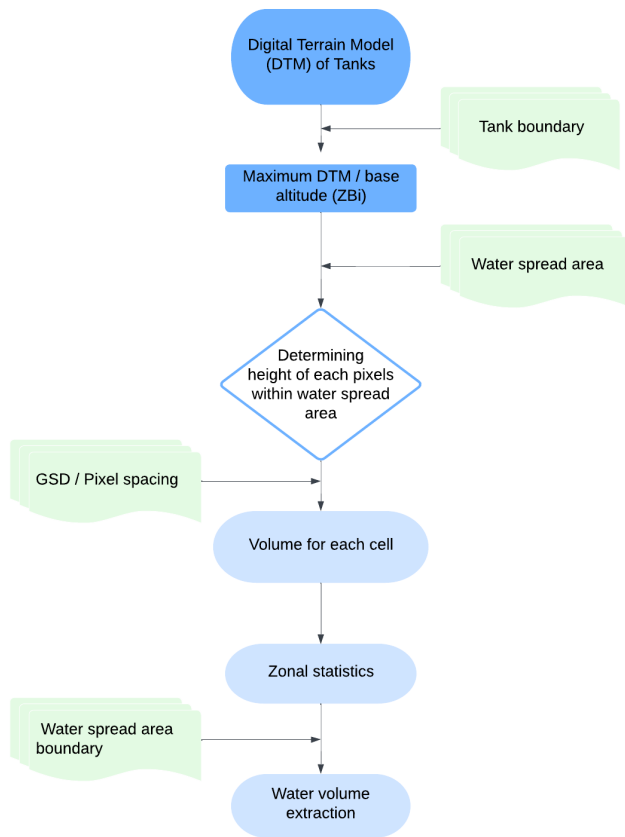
Digital Terrain Model (DTM) of Tanks

Tank boundary

Maximum DTM / base altitude (ZBi)

Water spread area

Determining height of each pixels within water spread area

GSD / Pixel spacing

Volume for each cell

Zonal statistics

Water spread area boundary

Water volume extraction